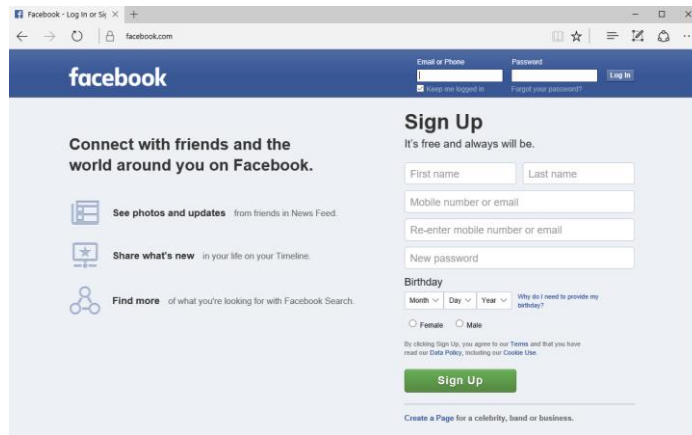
Facebook - Log In or Si ×

facebook.com

facebook

Email or Phone
Password
Log In
Keep me logged in
Forgot your password?

Connect with friends and the world around you on Facebook.

See photos and updates from friends in News Feed.

Share what's new in your life on your Timeline.

Find more of what you're looking for with Facebook Search.

Sign Up

It's free and always will be.

First name
Last name
Mobile number or email
Re-enter mobile number or email
New password

Birthday
Month
Day
Year
Why do I need to provide my birthday?

Female
Male

By clicking Sign Up, you agree to our Terms and that you have read our Data Policy, including our Cookie Use.

Sign Up

Create a Page for a celebrity, band or business.